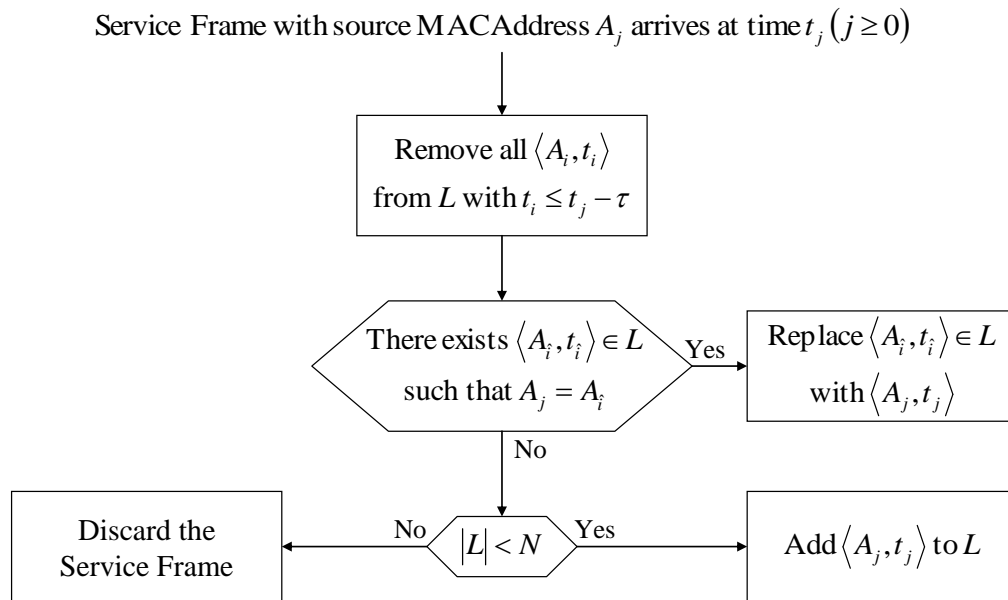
Service Frame with source MACAddress $A_j$ arrives at time $t_j$ $(j \geq 0)$

Remove all $\langle A_i, t_i \rangle$ from $L$ with $t_i \leq t_j - \tau$

There exists $\langle A_{\hat{i}}, t_{\hat{i}} \rangle \in L$ such that $A_j = A_{\hat{i}}$

Yes

Replace $\langle A_{\hat{i}}, t_{\hat{i}} \rangle \in L$ with $\langle A_j, t_j \rangle$

No

Discard the Service Frame

No

$|L| < N$

Yes

Add $\langle A_j, t_j \rangle$ to $L$